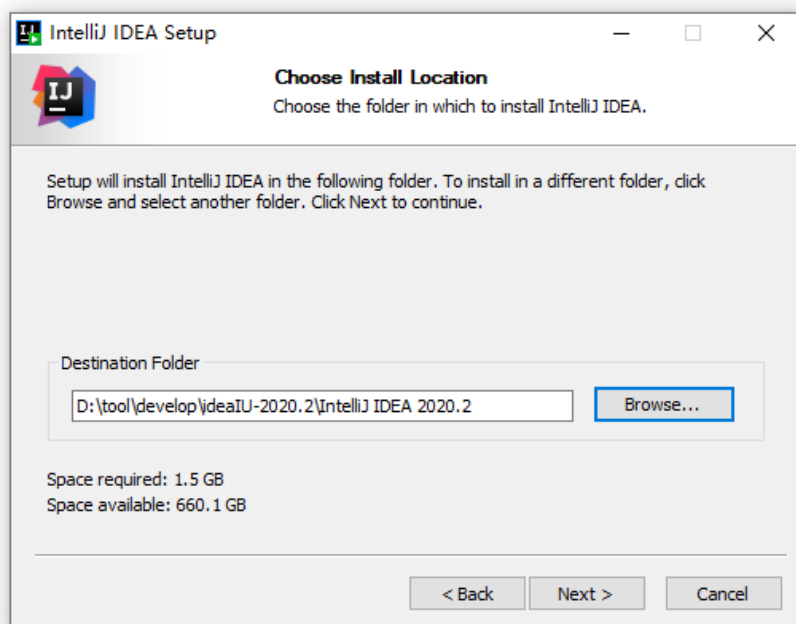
IntelliJ IDEA Setup

IJ

Choose Install Location

Choose the folder in which to install IntelliJ IDEA.

Setup will install IntelliJ IDEA in the following folder. To install in a different folder, click Browse and select another folder. Click Next to continue.

Destination Folder

D:\tool\develop\ideaIU-2020.2\IntelliJ IDEA 2020.2

Browse...

Space required: 1.5 GB
Space available: 660.1 GB

< Back

Next >

Cancel